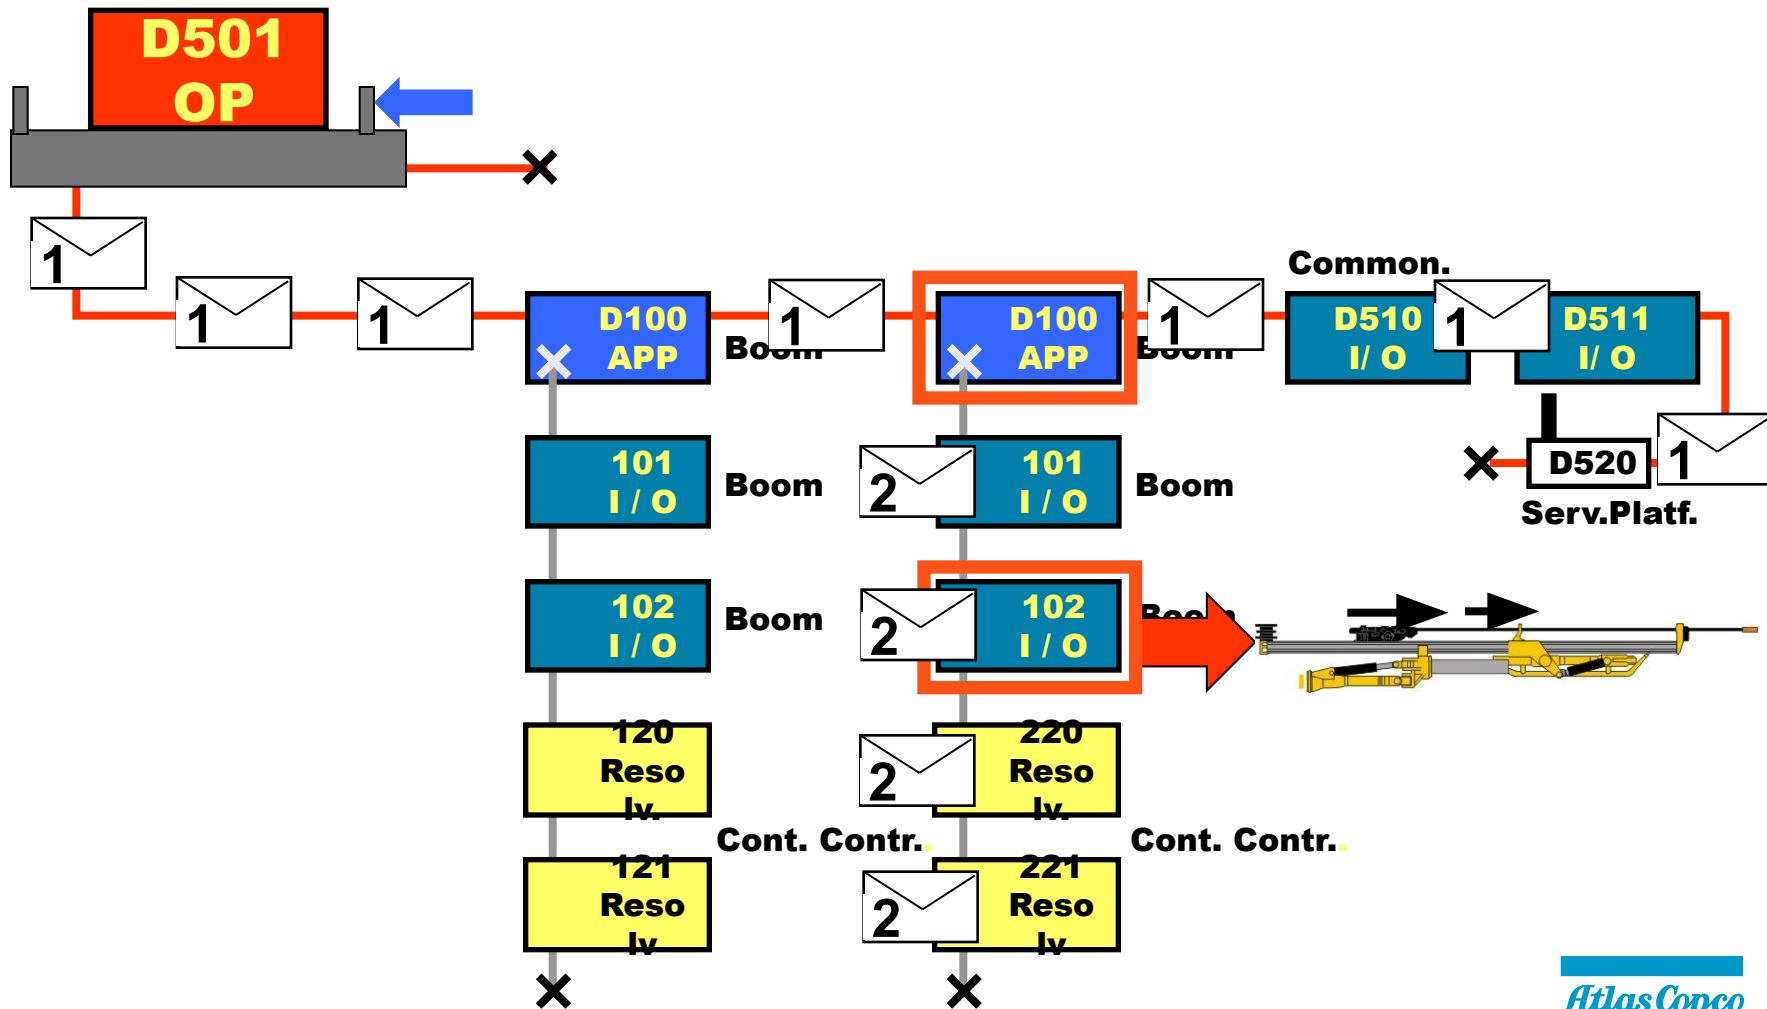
D501
OP

1

1

1

D100
APP

Boom

1

D100
APP

1

Boom

Common.

D510
I/ O

1

D511
I/ O

1

D520

Serv.Platf.

101
I / O

Boom

2

101
I / O

Boom

102
I / O

Boom

2

102
I / O

Boom

120
Reso
lv.

2

220
Reso
lv.

Cont. Contr.

Cont. Contr.

121
Reso
lv

2

221
Reso
lv

Atlas Copco